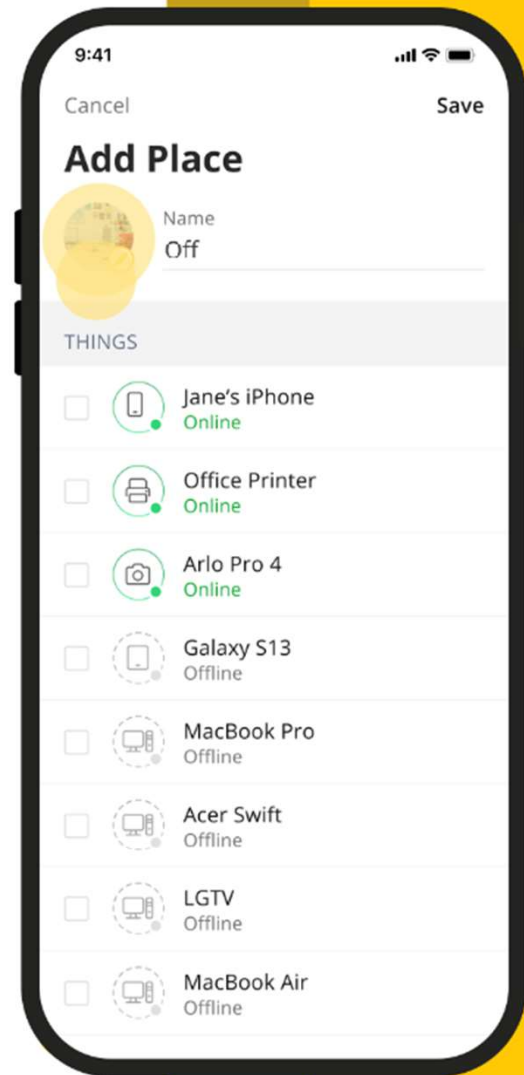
9:41

Cancel

Save

Add Place

Name

Off

THINGS

Jane's iPhone
Online

Office Printer
Online

Arlo Pro 4
Online

Galaxy S13
Offline

MacBook Pro
Offline

Acer Swift
Offline

LGTV
Offline

MacBook Air
Offline